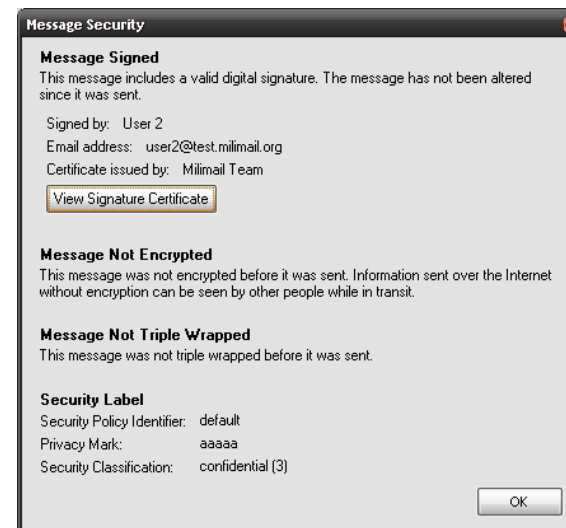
Message Security

Message Signed
This message includes a valid digital signature. The message has not been altered since it was sent.

Signed by: User 2
Email address: user2@test.milimail.org
Certificate issued by: Milimail Team

View Signature Certificate

Message Not Encrypted
This message was not encrypted before it was sent. Information sent over the Internet without encryption can be seen by other people while in transit.

Message Not Triple Wrapped
This message was not triple wrapped before it was sent.

Security Label
Security Policy Identifier: default
Privacy Mark: aaaaa
Security Classification: confidential (3)

OK